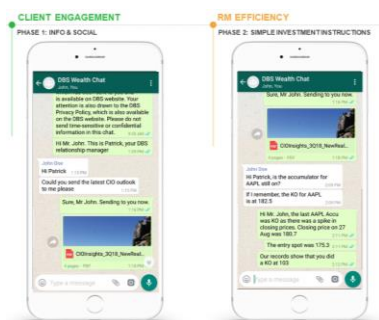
CLIENT ENGAGEMENT

PHASE 1: INFO & SOCIAL

DBS Wealth Chat
John, You

is available on DBS website. Your attention is also drawn to the DBS Privacy Policy, which is also available on DBS website. Please do not send time-sensitive or confidential information in this chat.

Hi Mr. John. This is Patrick, your DBS relationship manager

John Doe
Hi Patrick

Could you send the latest CIO outlook to me please

Sure, Mr John. Sending to you now.

CIOInsights_3Q18_NewReal...

Type a message

RM EFFICIENCY

PHASE 2: SIMPLE INVESTMENT INSTRUCTIONS

DBS Wealth Chat
John, You

Sure, Mr John. Sending to you now.

CIOInsights_3Q18_NewReal...

John Doe
Hi Patrick, is the accumulator for AAPL still on?

If I remember, the KO for AAPL is at 182.5

Hi Mr. John, the last AAPL Accu was KO as there was a spike in closing prices. Closing price on 27 Aug was 186.7

The entry spot was 175.3

Our records show that you did a KO at 153

Type a message